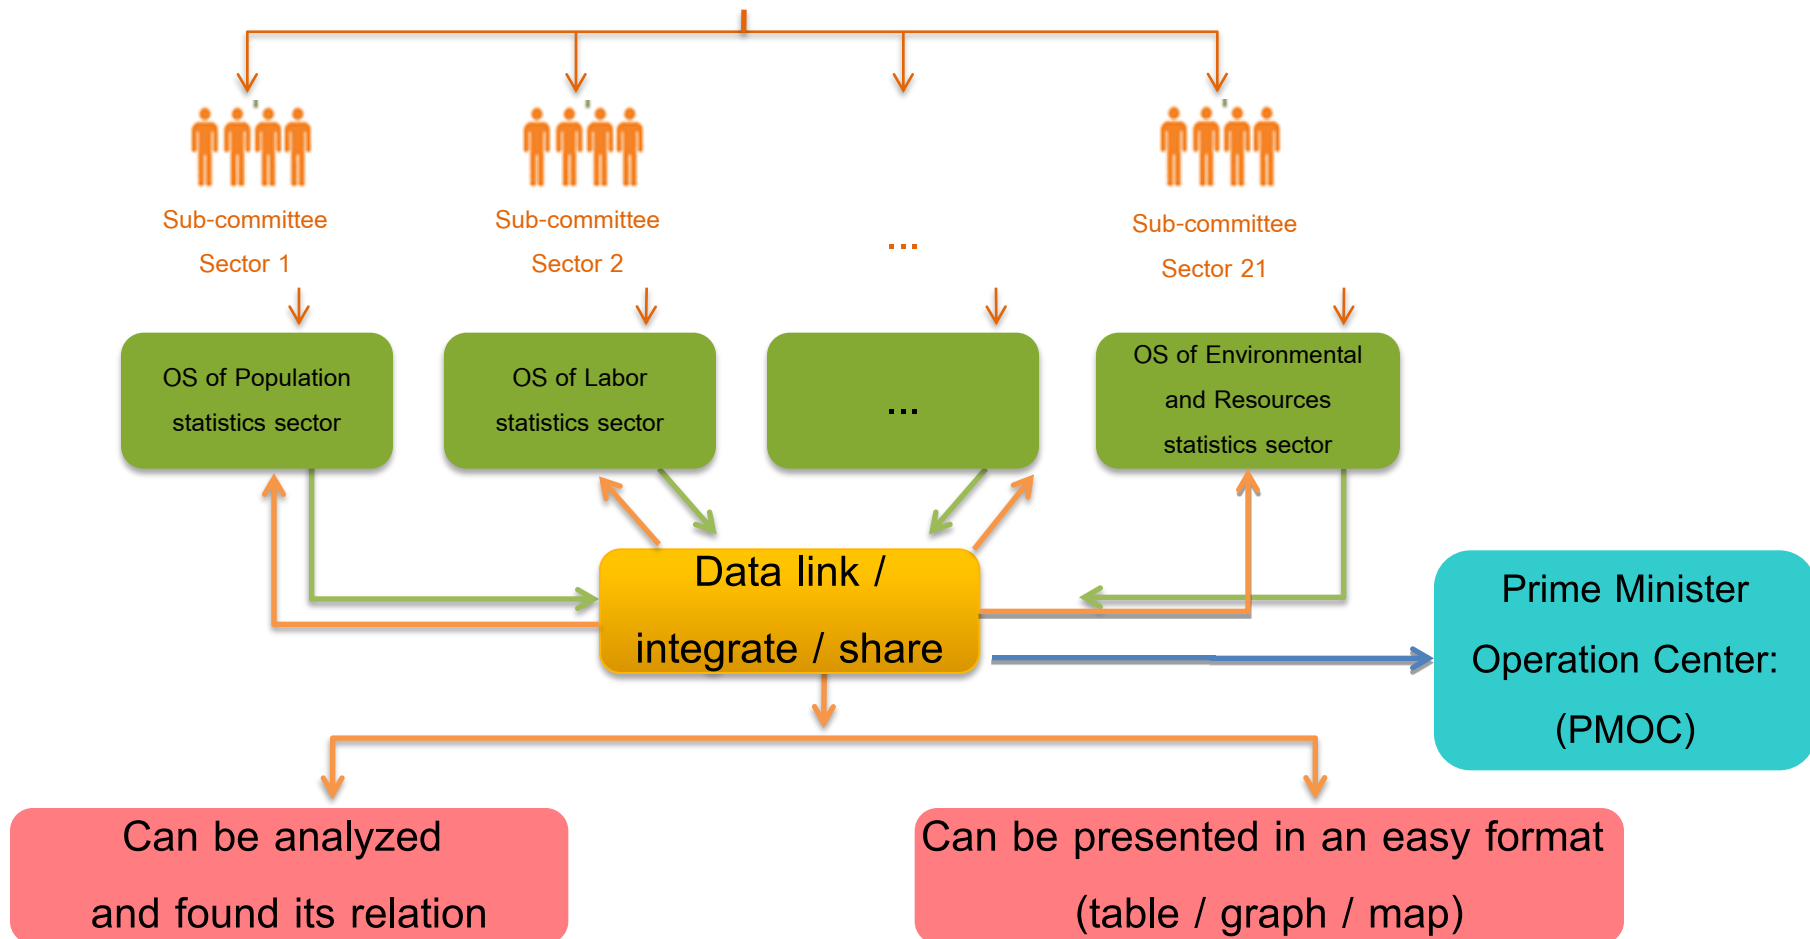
Sub-committee
Sector 1

Sub-committee
Sector 2

...

Sub-committee
Sector 21

OS of Population statistics sector

OS of Labor statistics sector

...

OS of Environmental and Resources statistics sector

Data link / integrate / share

Prime Minister Operation Center: (PMOC)

Can be analyzed and found its relation

Can be presented in an easy format (table / graph / map)